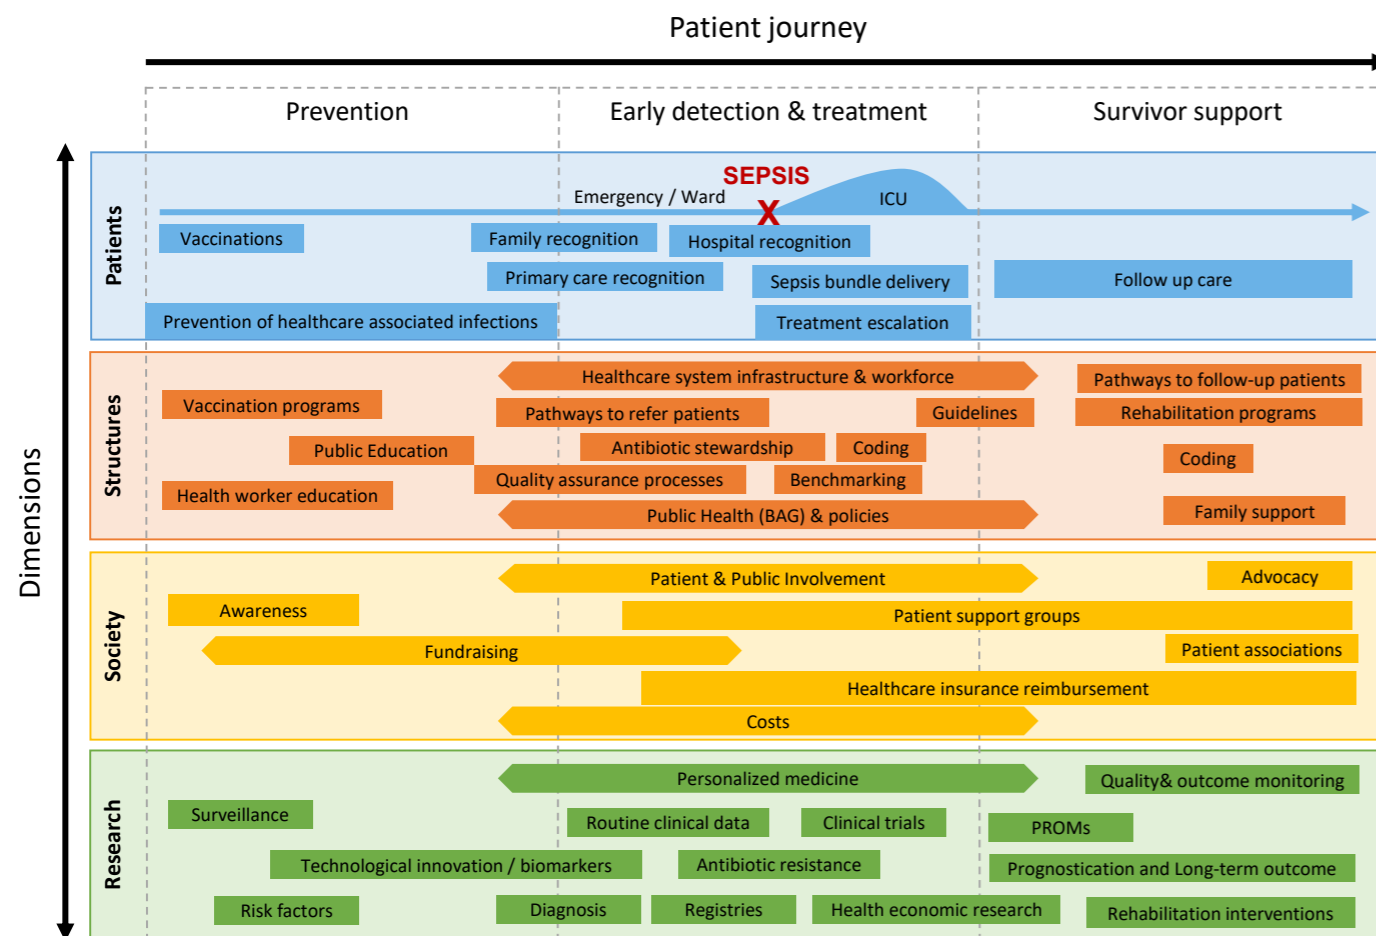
Patient journey

Prevention

Early detection & treatment

Survivor support

Dimensions

Patients

SEPSIS

Emergency / Ward

X

ICU

Vaccinations

Family recognition

Hospital recognition

Primary care recognition

Sepsis bundle delivery

Follow up care

Prevention of healthcare associated infections

Treatment escalation

Structures

Healthcare system infrastructure & workforce

Pathways to follow-up patients

Vaccination programs

Pathways to refer patients

Guidelines

Rehabilitation programs

Public Education

Antibiotic stewardship

Coding

Coding

Quality assurance processes

Benchmarking

Health worker education

Public Health (BAG) & policies

Family support

Society

Patient & Public Involvement

Advocacy

Awareness

Patient support groups

Fundraising

Patient associations

Healthcare insurance reimbursement

Costs

Research

Personalized medicine

Quality& outcome monitoring

Surveillance

Routine clinical data

Clinical trials

PROMs

Technological innovation / biomarkers

Antibiotic resistance

Prognostication and Long-term outcome

Risk factors

Diagnosis

Registries

Health economic research

Rehabilitation interventions